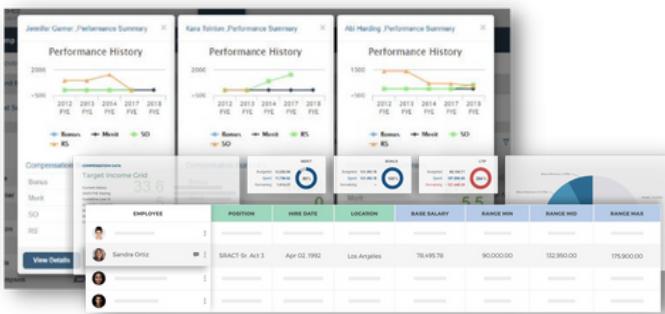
Jennifer Garner, Performance Summary

Performance History

2000

-500

2012 FYE 2013 FYE 2014 FYE 2017 FYE 2018 FYE

Bonus Merit SO RS

Compensation

Bonus

Merit

SO

RS

View Details

Kara Tolston, Performance Summary

Performance History

2000

-500

2012 FYE 2013 FYE 2014 FYE 2017 FYE 2018 FYE

Bonus Merit SO RS

Compensation

Abi Harding, Performance Summary

Performance History

1500

-500

2012 FYE 2013 FYE 2014 FYE 2017 FYE 2018 FYE

Bonus Merit SO RS

COMPENSATION DATA

Target Income Grid

33.6

0

5.5

MERIT

BONUS

LTIP

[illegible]

| EMPLOYEE | POSITION | HIRE DATE | LOCATION | BASE SALARY | RANGE MIN | RANGE MID | RANGE MAX |
|---|---|---|---|---|---|---|---|
| | | | | | | | |
| Sandra Ortiz | SRACT Sr. Act 3 | Apr 02, 1992 | Los Angeles | 78,495.78 | 90,000.00 | 132,950.00 | 175,900.00 |
| | | | | | | | |
| | | | | | | | |